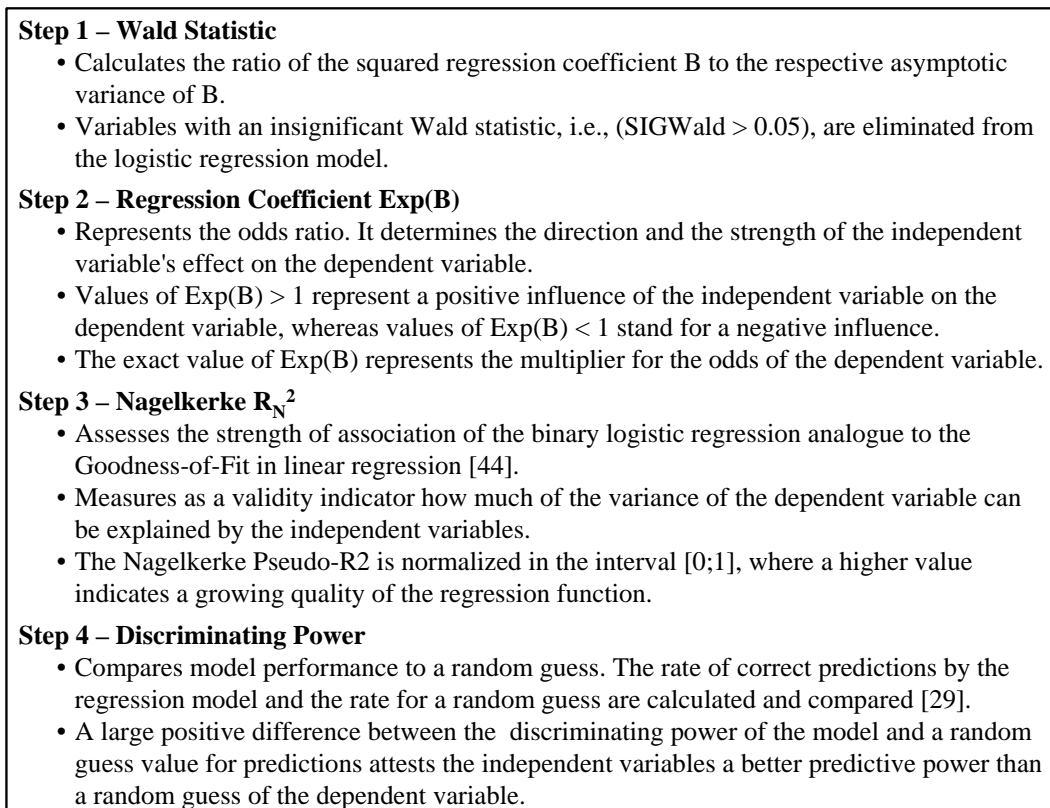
**Step 1 – Wald Statistic**

• Calculates the ratio of the squared regression coefficient B to the respective asymptotic variance of B.

• Variables with an insignificant Wald statistic, i.e., (SIGWald > 0.05), are eliminated from the logistic regression model.

**Step 2 – Regression Coefficient Exp(B)**

• Represents the odds ratio. It determines the direction and the strength of the independent variable's effect on the dependent variable.

• Values of Exp(B) > 1 represent a positive influence of the independent variable on the dependent variable, whereas values of Exp(B) < 1 stand for a negative influence.

• The exact value of Exp(B) represents the multiplier for the odds of the dependent variable.

**Step 3 – Nagelkerke $R_N^2$**

• Assesses the strength of association of the binary logistic regression analogue to the Goodness-of-Fit in linear regression [44].

• Measures as a validity indicator how much of the variance of the dependent variable can be explained by the independent variables.

• The Nagelkerke Pseudo-R2 is normalized in the interval [0;1], where a higher value indicates a growing quality of the regression function.

**Step 4 – Discriminating Power**

• Compares model performance to a random guess. The rate of correct predictions by the regression model and the rate for a random guess are calculated and compared [29].

• A large positive difference between the discriminating power of the model and a random guess value for predictions attests the independent variables a better predictive power than a random guess of the dependent variable.